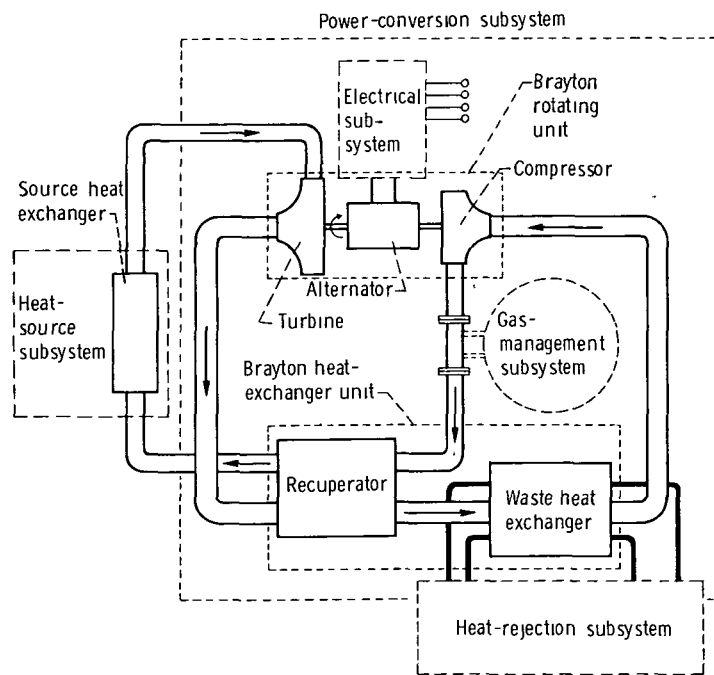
Power-conversion subsystem

Electrical sub-system

Brayton rotating unit

Compressor

Source heat exchanger

Heat-source subsystem

Alternator

Turbine

Gas-management subsystem

Brayton heat-exchanger unit

Recuperator

Waste heat exchanger

Heat-rejection subsystem